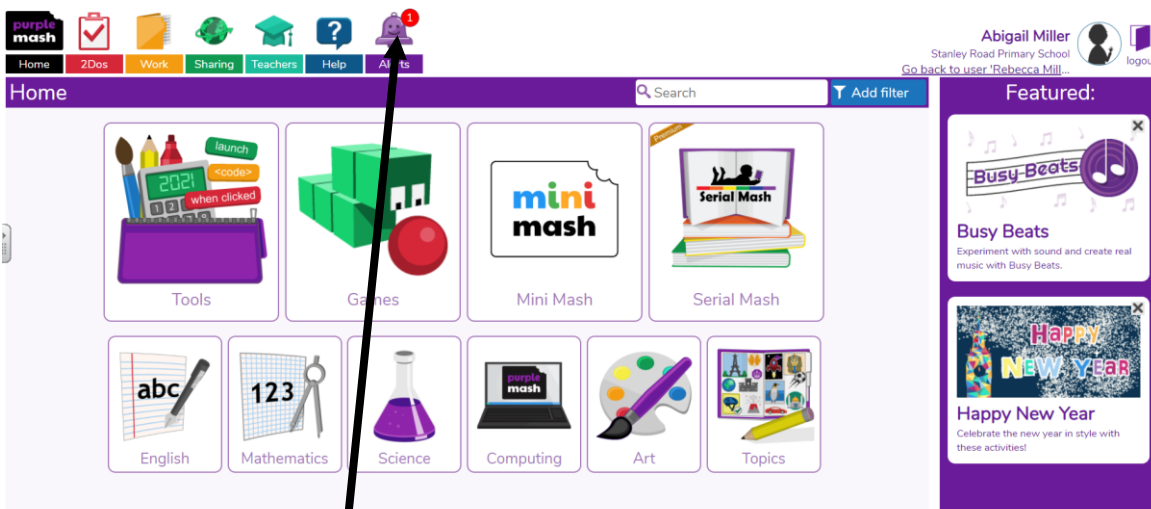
purple mash

Home 2Dos Work Sharing Teachers Help Alerts 1

Abigail Miller
Stanley Road Primary School
Go back to user 'Rebecca Mill...
logout

Home

Search

Add filter

Featured:

launch
<code>
when clicked
2021
1 2

Tools

Games

mini mash

Mini Mash

Premium

Serial Mash

Serial Mash

abc

English

123

Mathematics

Science

purple mash

Computing

Art

Topics

Busy Beats

Busy Beats
Experiment with sound and create real music with Busy Beats.

HAPPY NEW YEAR

Happy New Year
Celebrate the new year in style with these activities!